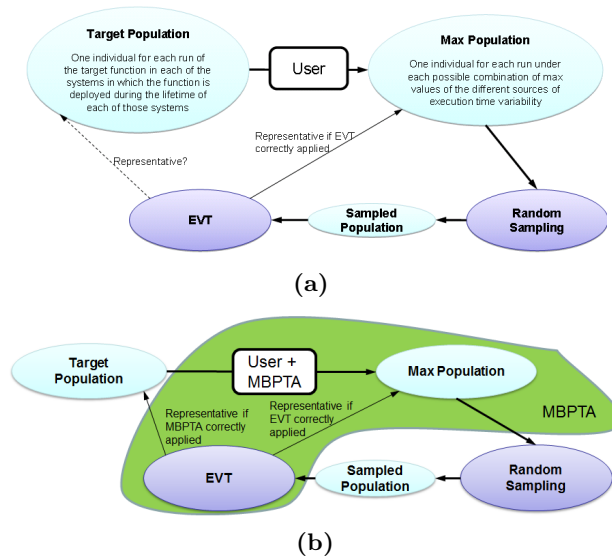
Target Population

One individual for each run of the target function in each of the systems in which the function is deployed during the lifetime of each of those systems

User

Max Population

One individual for each run under each possible combination of max values of the different sources of execution time variability

Representative if EVT correctly applied

Representative?

EVT

Sampled Population

Random Sampling

(a)

Target Population

User + MBPTA

Max Population

Representative if MBPTA correctly applied

Representative if EVT correctly applied

MBPTA

EVT

Sampled Population

Random Sampling

(b)